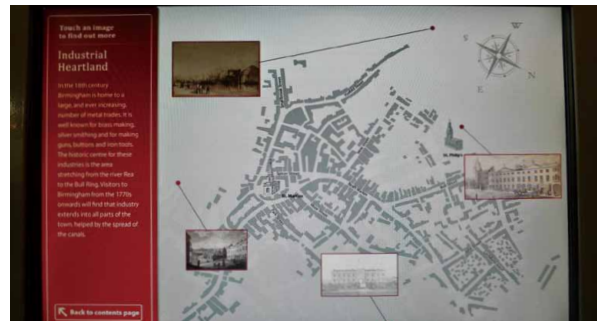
Touch an image to find out more

Industrial Heartland

In the 18th century Birmingham is home to a large, and ever increasing, number of metal trades. It is well known for brass making, silver smithing and for making guns, buttons and iron tools. The historic centre for these industries is the area stretching from the river Rea to the Bull Ring. Visitors to Birmingham from the 1770s onwards will find that industry extends into all parts of the town helped by the spread of the canals.

Back to contents page

S

W

N

E